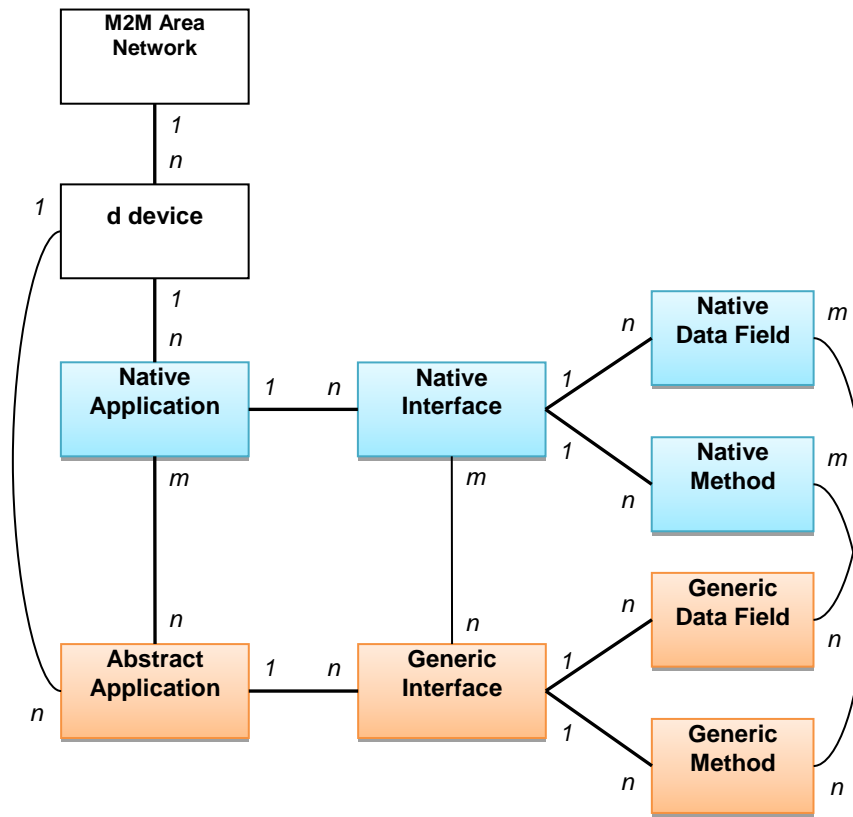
M2M Area Network

1

n

1

d device

1

n

Native Application

1

n

Native Interface

1

n

Native Data Field

m

1

Native Method

m

n

m

m

n

n

Generic Data Field

n

Abstract Application

1

n

Generic Interface

1

n

1

Generic Method

n

n